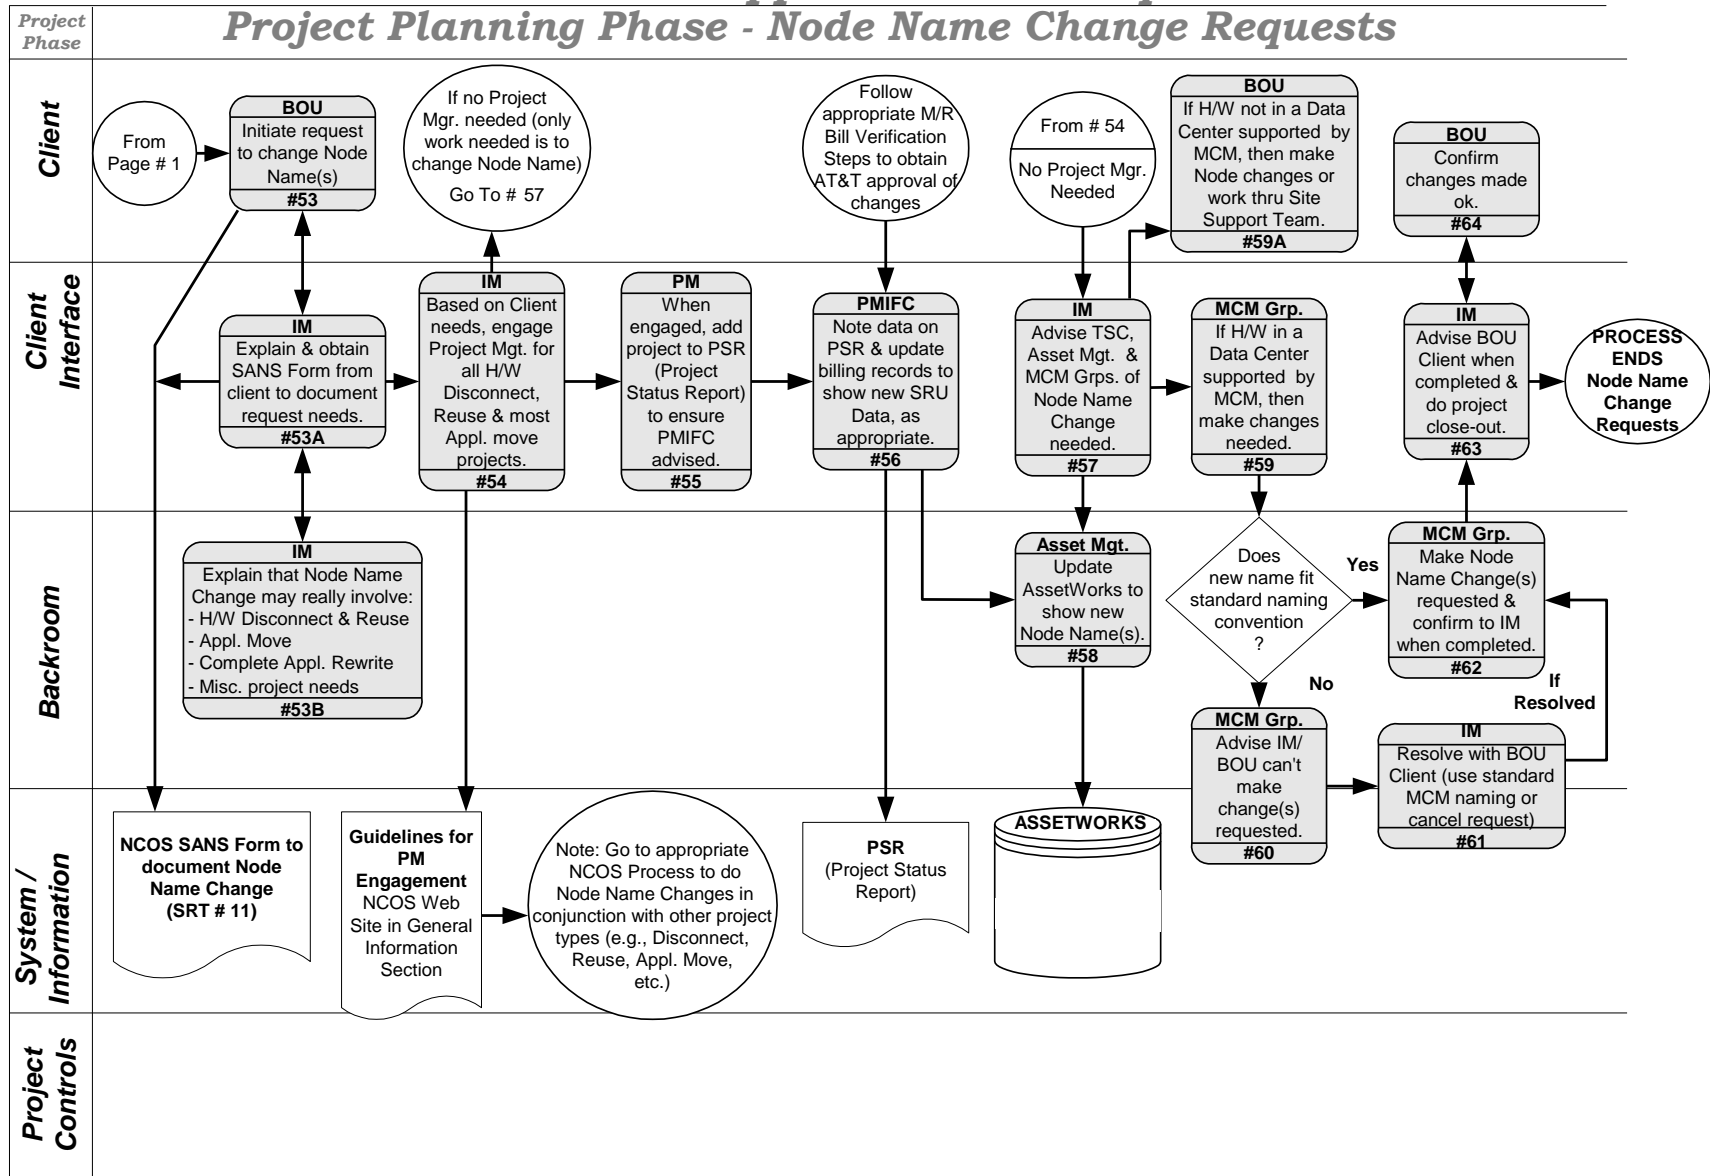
Project Phase

Project Planning Phase - Node Name Change Requests

Client

Client Interface

Backroom

System / Information

Project Controls

From Page # 1

BOU
Initiate request to change Node Name(s)
#53

If no Project Mgr. needed (only work needed is to change Node Name)
Go To # 57

Follow appropriate M/R Bill Verification Steps to obtain AT&T approval of changes

From # 54
No Project Mgr. Needed

BOU
If H/W not in a Data Center supported by MCM, then make Node changes or work thru Site Support Team.
#59A

BOU
Confirm changes made ok.
#64

IM
Explain & obtain SANS Form from client to document request needs.
#53A

IM
Based on Client needs, engage Project Mgt. for all H/W Disconnect, Reuse & most Appl. move projects.
#54

PM
When engaged, add project to PSR (Project Status Report) to ensure PMIFC advised.
#55

PMIFC
Note data on PSR & update billing records to show new SRU Data, as appropriate.
#56

IM
Advise TSC, Asset Mgt. & MCM Grps. of Node Name Change needed.
#57

MCM Grp.
If H/W in a Data Center supported by MCM, then make changes needed.
#59

IM
Advise BOU Client when completed & do project close-out.
#63

PROCESS ENDS Node Name Change Requests

IM
Explain that Node Name Change may really involve:
- H/W Disconnect & Reuse
- Appl. Move
- Complete Appl. Rewrite
- Misc. project needs
#53B

Asset Mgt.
Update AssetWorks to show new Node Name(s).
#58

Does new name fit standard naming convention ?

Yes

No

MCM Grp.
Make Node Name Change(s) requested & confirm to IM when completed.
#62

If Resolved

MCM Grp.
Advise IM/ BOU can't make change(s) requested.
#60

IM
Resolve with BOU Client (use standard MCM naming or cancel request)
#61

NCOS SANS Form to document Node Name Change (SRT # 11)

Guidelines for PM Engagement
NCOS Web Site in General Information Section

Note: Go to appropriate NCOS Process to do Node Name Changes in conjunction with other project types (e.g., Disconnect, Reuse, Appl. Move, etc.)

PSR
(Project Status Report)

ASSETWORKS